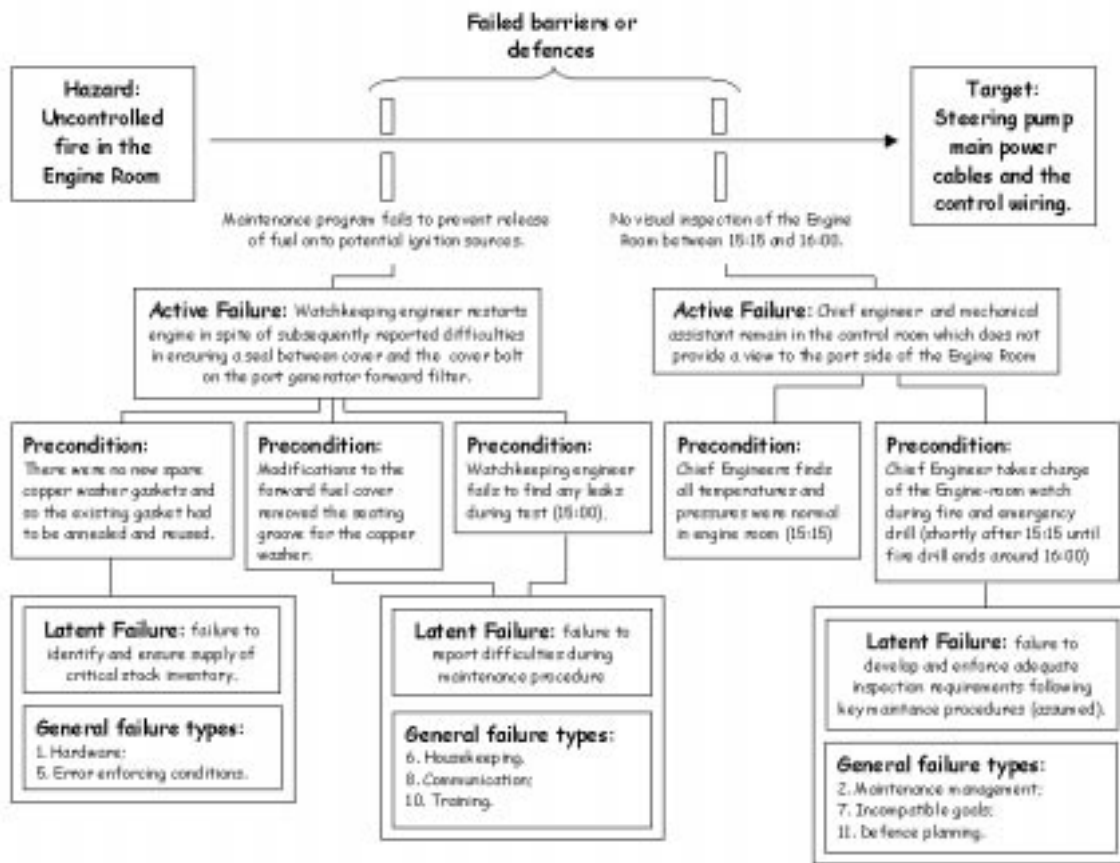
Failed barriers or defences

Hazard: Uncontrolled fire in the Engine Room

Target: Steering pump main power cables and the control wiring.

Maintenance program fails to prevent release of fuel onto potential ignition sources.

No visual inspection of the Engine Room between 15:15 and 16:00.

Active Failure: Watchkeeping engineer restarts engine in spite of subsequently reported difficulties in ensuring a seal between cover and the cover bolt on the port generator forward filter.

Active Failure: Chief engineer and mechanical assistant remain in the control room which does not provide a view to the port side of the Engine Room

Precondition: There were no new spare copper washer gaskets and so the existing gasket had to be annealed and reused.

Precondition: Modifications to the forward fuel cover removed the seating groove for the copper washer.

Precondition: Watchkeeping engineer fails to find any leaks during test (15:00).

Precondition: Chief Engineers finds all temperatures and pressures were normal in engine room (15:15)

Precondition: Chief Engineer takes charge of the Engine-room watch during fire and emergency drill (shortly after 15:15 until fire drill ends around 16:00)

Latent Failure: failure to identify and ensure supply of critical stock inventory.

General failure types:
1. Hardware;
5. Error enforcing conditions.

Latent Failure: failure to report difficulties during maintenance procedure

General failure types:
6. Housekeeping.
8. Communication;
10. Training.

Latent Failure: failure to develop and enforce adequate inspection requirements following key maintance procedures (assumed).

General failure types:
2. Maintenance management;
7. Incompatible goals;
11. Defence planning.